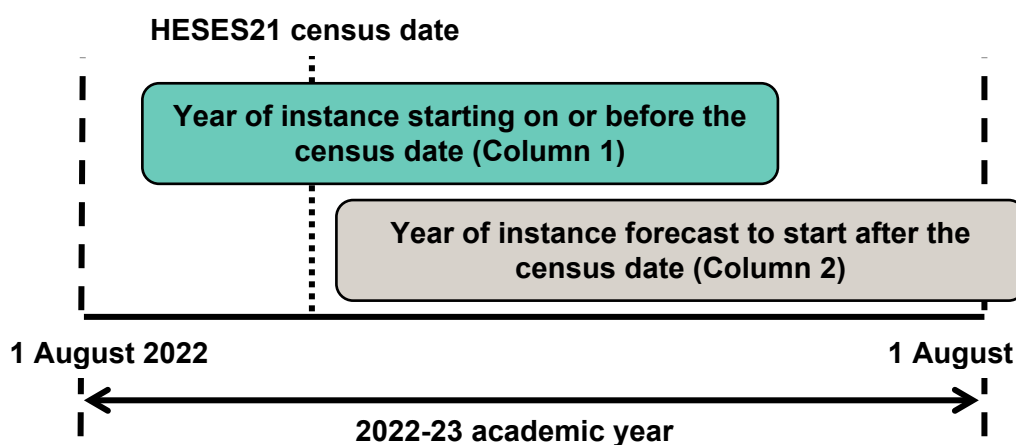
HESES21 census date

Year of instance starting on or before the census date (Column 1)

Year of instance forecast to start after the census date (Column 2)

1 August 2022

1 August

2022-23 academic year